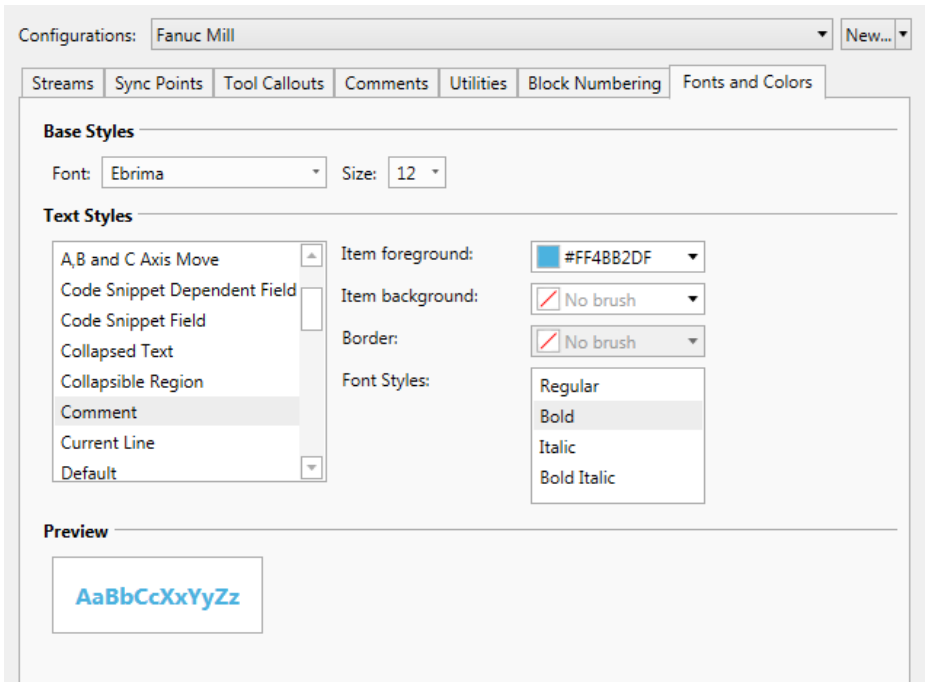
Configurations: Fanuc Mill

New...

Streams | Sync Points | Tool Callouts | Comments | Utilities | Block Numbering | Fonts and Colors

Base Styles

Font: Ebrima

Size: 12

Text Styles

A,B and C Axis Move
Code Snippet Dependent Field
Code Snippet Field
Collapsed Text
Collapsible Region
Comment
Current Line
Default

Item foreground: #FF4BB2DF

Item background: No brush

Border: No brush

Font Styles:

Regular
Bold
Italic
Bold Italic

Preview

AaBbCcXxYyZz